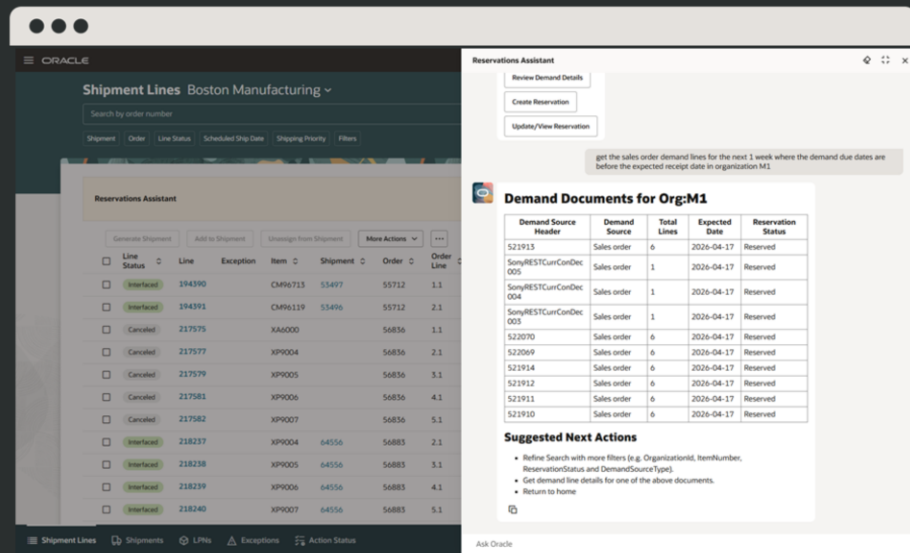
ORACLE

Shipment Lines Boston Manufacturing

Search by order number

Shipment | Order | Line Status | Scheduled Ship Date | Shipping Priority | Filters

Reservations Assistant

Generate Shipment | Add to Shipment | Unassign from Shipment | More Actions

| Line Status | Line | Exception | Item | Shipment | Order | Order Line |
|---|---|---|---|---|---|---|
| Interfaced | 194390 | | CM96713 | 53497 | 55712 | 1.1 |
| Interfaced | 194391 | | CM96119 | 53496 | 55712 | 2.1 |
| Canceled | 217575 | | XA6000 | | 56836 | 1.1 |
| Canceled | 217577 | | XP9004 | | 56836 | 2.1 |
| Canceled | 217579 | | XP9005 | | 56836 | 3.1 |
| Canceled | 217581 | | XP9006 | | 56836 | 4.1 |
| Canceled | 217582 | | XP9007 | | 56836 | 5.1 |
| Interfaced | 218237 | | XP9004 | 64556 | 56883 | 2.1 |
| Interfaced | 218238 | | XP9005 | 64556 | 56883 | 3.1 |
| Interfaced | 218239 | | XP9006 | 64556 | 56883 | 4.1 |
| Interfaced | 218240 | | XP9007 | 64556 | 56883 | 5.1 |

Shipment Lines | Shipments | LPNs | Exceptions | Action Status

Reservations Assistant

Review Demand Details

Create Reservation

Update/View Reservation

get the sales order demand lines for the next 1 week where the demand due dates are before the expected receipt date in organization M1

Demand Documents for Org:M1

| Demand Source Header | Demand Source | Total Lines | Expected Date | Reservation Status |
|---|---|---|---|---|
| 521913 | Sales order | 6 | 2026-04-17 | Reserved |
| SonyRESTCurrConDec005 | Sales order | 1 | 2026-04-17 | Reserved |
| SonyRESTCurrConDec004 | Sales order | 1 | 2026-04-17 | Reserved |
| SonyRESTCurrConDec003 | Sales order | 1 | 2026-04-17 | Reserved |
| 522070 | Sales order | 6 | 2026-04-17 | Reserved |
| 522069 | Sales order | 6 | 2026-04-17 | Reserved |
| 521914 | Sales order | 6 | 2026-04-17 | Reserved |
| 521912 | Sales order | 6 | 2026-04-17 | Reserved |
| 521911 | Sales order | 6 | 2026-04-17 | Reserved |
| 521910 | Sales order | 6 | 2026-04-17 | Reserved |

Suggested Next Actions

- Refine Search with more filters (e.g. OrganizationId, ItemNumber, ReservationStatus and DemandSourceType).
- Get demand line details for one of the above documents.
- Return to home

Ask Oracle